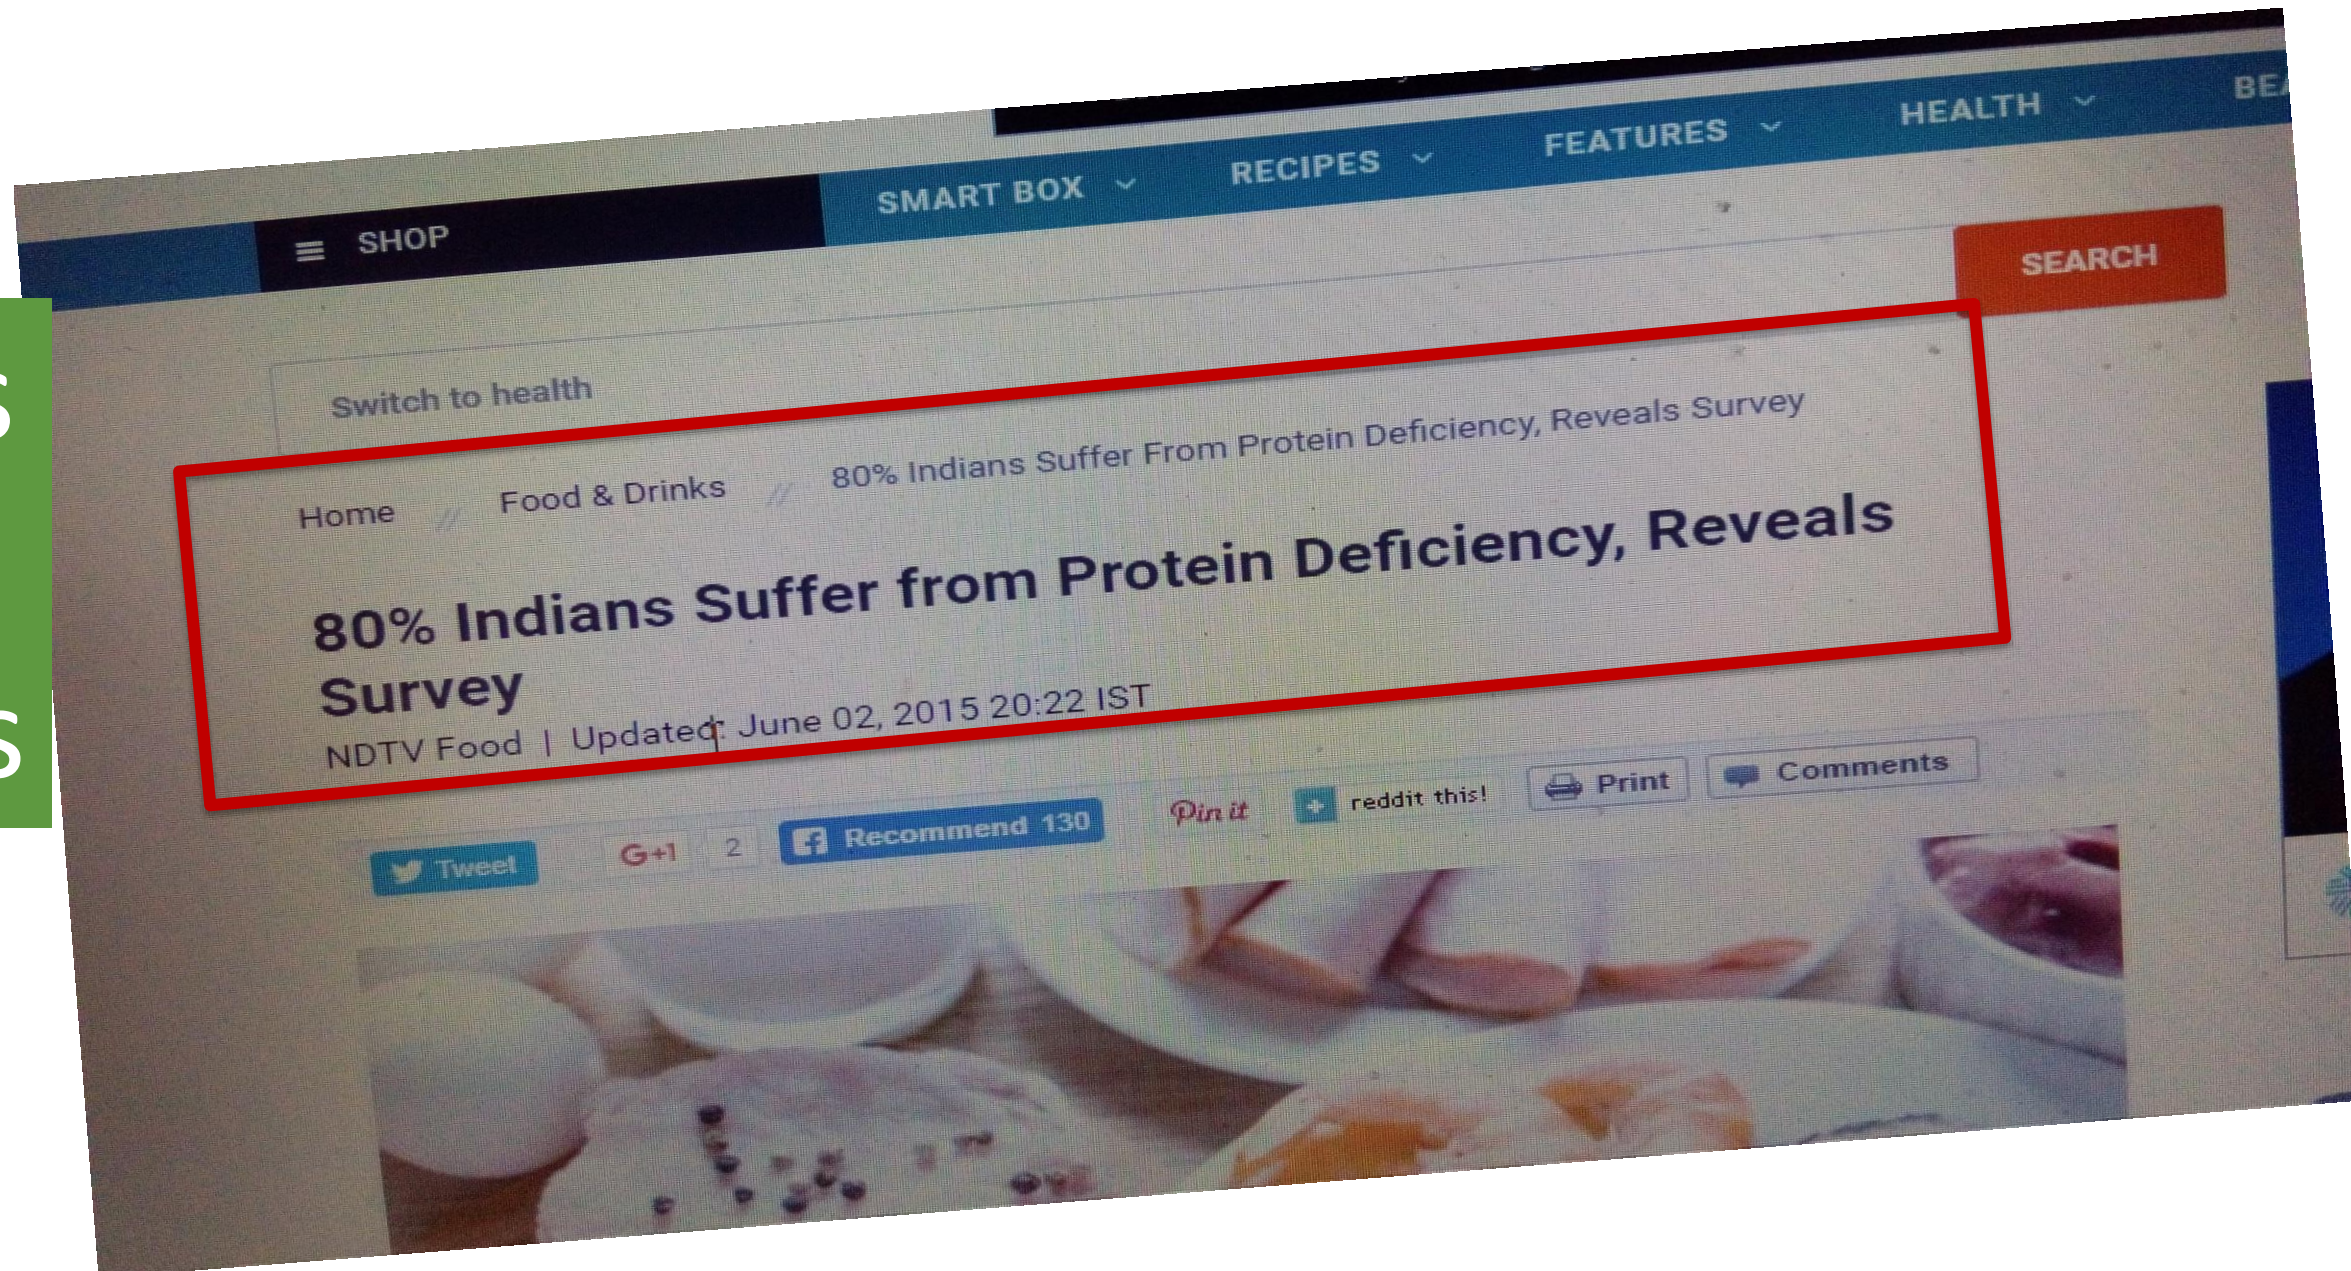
SHOP SMART BOX RECIPES FEATURES HEALTH BE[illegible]

SEARCH

Switch to health

Home // Food & Drinks // 80% Indians Suffer From Protein Deficiency, Reveals Survey

80% Indians Suffer from Protein Deficiency, Reveals Survey

NDTV Food | Updated: June 02, 2015 20:22 IST

Tweet G+1 2 Recommend 130 Pin it reddit this! Print Comments